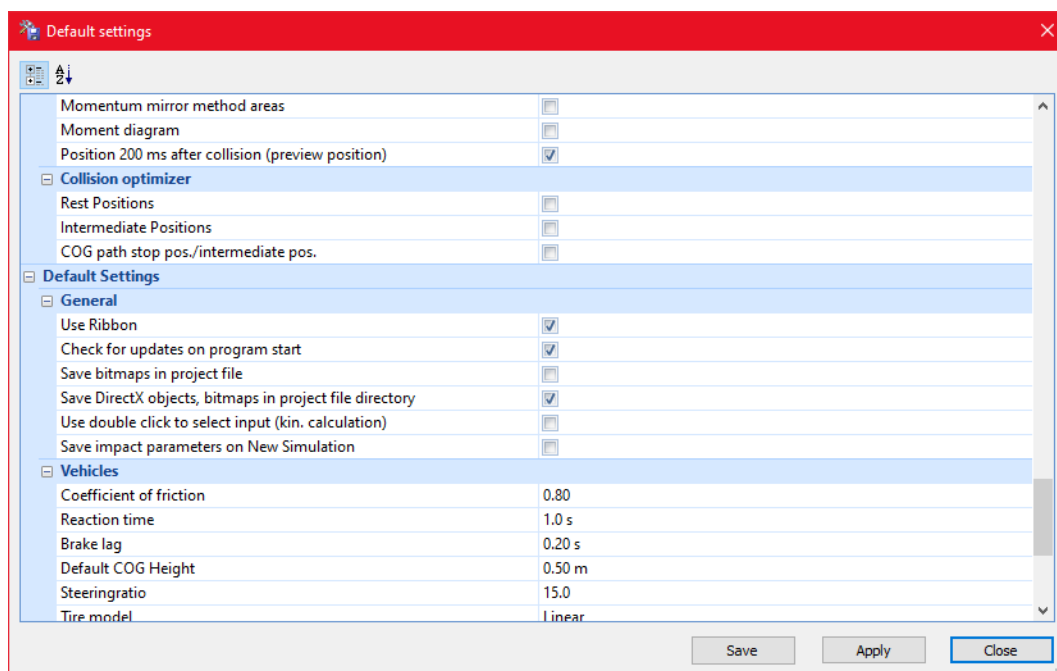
Default settings

| | |
|---|---|
| Momentum mirror method areas | ☐ |
| Moment diagram | ☐ |
| Position 200 ms after collision (preview position) | ☑ |
| ⊟ Collision optimizer | |
| Rest Positions | ☐ |
| Intermediate Positions | ☐ |
| COG path stop pos./intermediate pos. | ☐ |
| ⊟ Default Settings | |
| ⊟ General | |
| Use Ribbon | ☑ |
| Check for updates on program start | ☑ |
| Save bitmaps in project file | ☐ |
| Save DirectX objects, bitmaps in project file directory | ☑ |
| Use double click to select input (kin. calculation) | ☐ |
| Save impact parameters on New Simulation | ☐ |
| ⊟ Vehicles | |
| Coefficient of friction | 0.80 |
| Reaction time | 1.0 s |
| Brake lag | 0.20 s |
| Default COG Height | 0.50 m |
| Steeringratio | 15.0 |
| Tire model | Linear |

Save Apply Close